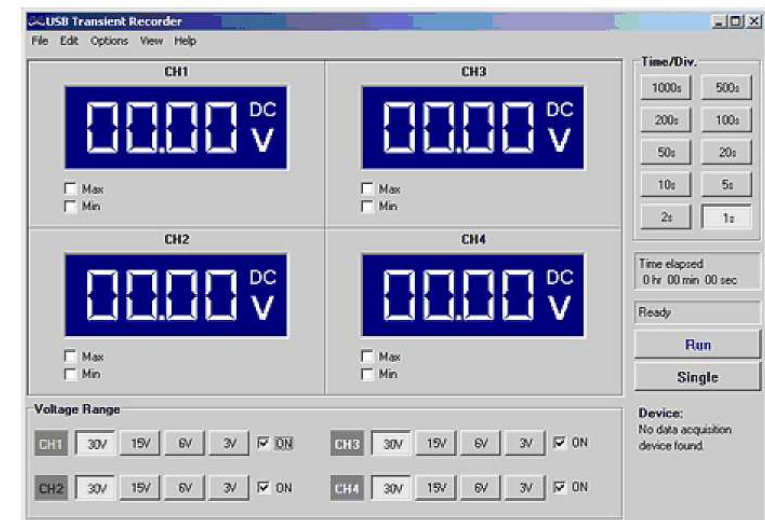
USB Transient Recorder

File Edit Options View Help

CH1

00.00 DC V

Max
Min

CH3

00.00 DC V

Max
Min

CH2

00.00 DC V

Max
Min

CH4

00.00 DC V

Max
Min

Time/Div.

1000s 500s
200s 100s
50s 20s
10s 5s
2s 1s

Time elapsed
0 hr 00 min 00 sec

Ready

Run

Single

Voltage Range

CH1 30V 15V 6V 3V ON

CH3 30V 15V 6V 3V ON

CH2 30V 15V 6V 3V ON

CH4 30V 15V 6V 3V ON

Device:
No data acquisition device found.